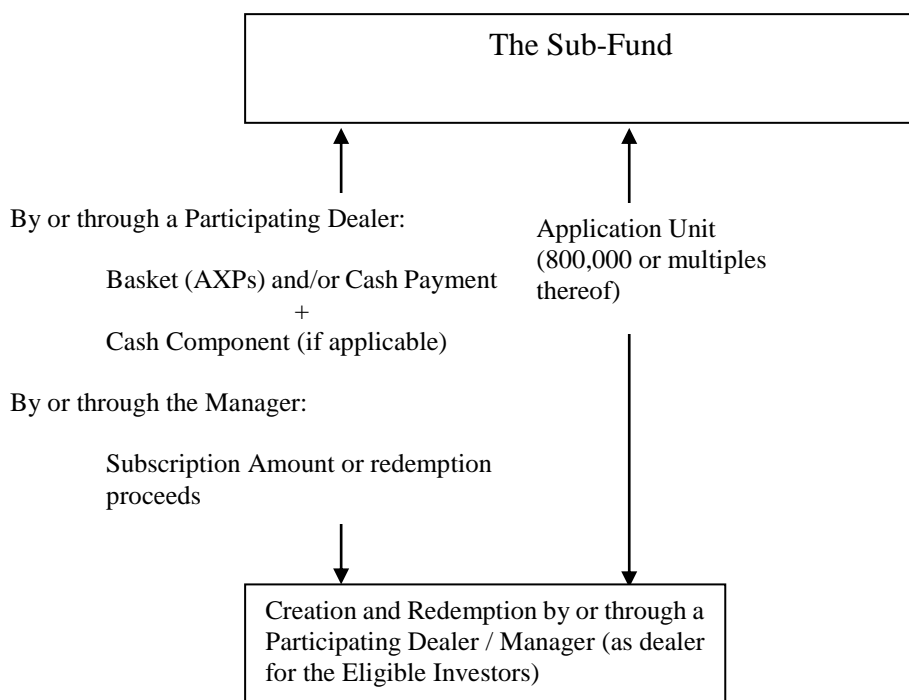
The Sub-Fund

By or through a Participating Dealer:

Basket (AXPs) and/or Cash Payment
+
Cash Component (if applicable)

By or through the Manager:

Subscription Amount or redemption proceeds

Application Unit (800,000 or multiples thereof)

Creation and Redemption by or through a Participating Dealer / Manager (as dealer for the Eligible Investors)